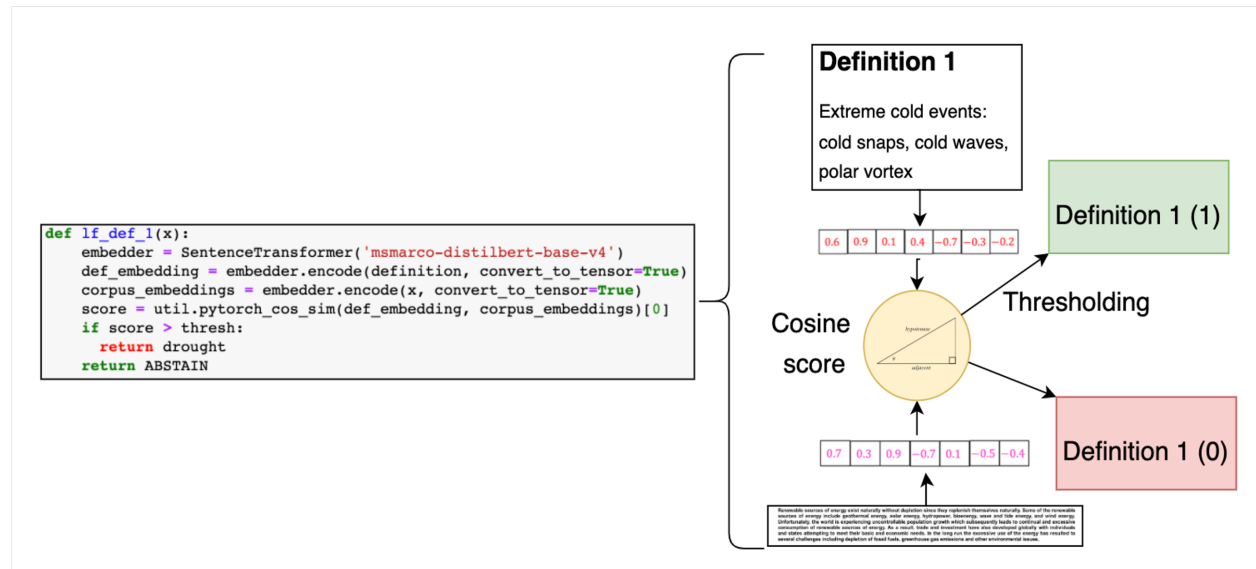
def lf_def_1(x):
    embedder = SentenceTransformer('msmarco-distilbert-base-v4')
    def_embedding = embedder.encode(definition, convert_to_tensor=True)
    corpus_embeddings = embedder.encode(x, convert_to_tensor=True)
    score = util.pytorch_cos_sim(def_embedding, corpus_embeddings)[0]
    if score > thresh:
      return drought
    return ABSTAIN

**Definition 1**

Extreme cold events: cold snaps, cold waves, polar vortex

| 0.6 | 0.9 | 0.1 | 0.4 | −0.7 | −0.3 | −0.2 |
|---|---|---|---|---|---|---|

Definition 1 (1)

Thresholding

Cosine score

hypotenuse

adjacent

Definition 1 (0)

| 0.7 | 0.3 | 0.9 | −0.7 | 0.1 | −0.5 | −0.4 |
|---|---|---|---|---|---|---|

Renewable sources of energy exist naturally without depletion since they replenish themselves naturally. Some of the renewable sources of energy include geothermal energy, solar energy, hydropower, bioenergy, wave and tide energy, and wind energy. Unfortunately, the world is experiencing uncontrollable population growth which subsequently leads to continual and excessive consumption of renewable sources of energy. As a result, trade and investment have also developed globally with individuals and states attempting to meet their basic and economic needs. In the long run the excessive use of the energy has resulted to several challenges including depletion of fossil fuels, greenhouse gas emissions and other environmental issues.